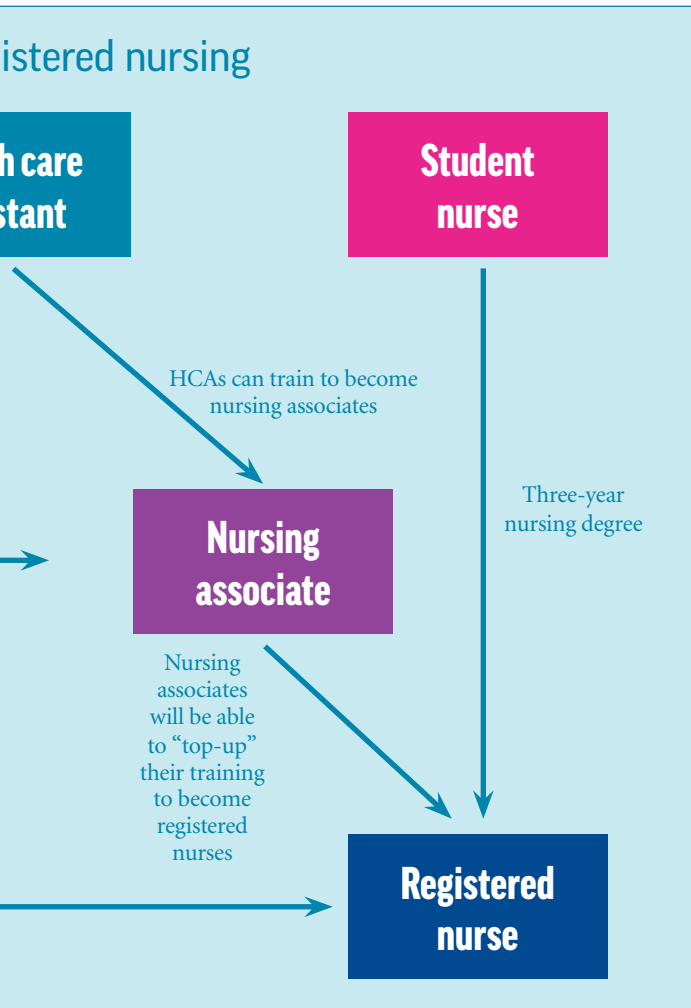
istered nursing

h care
stant

Student nurse

HCAs can train to become nursing associates

Three-year nursing degree

Nursing associate

Nursing associates will be able to “top-up” their training to become registered nurses

Registered nurse